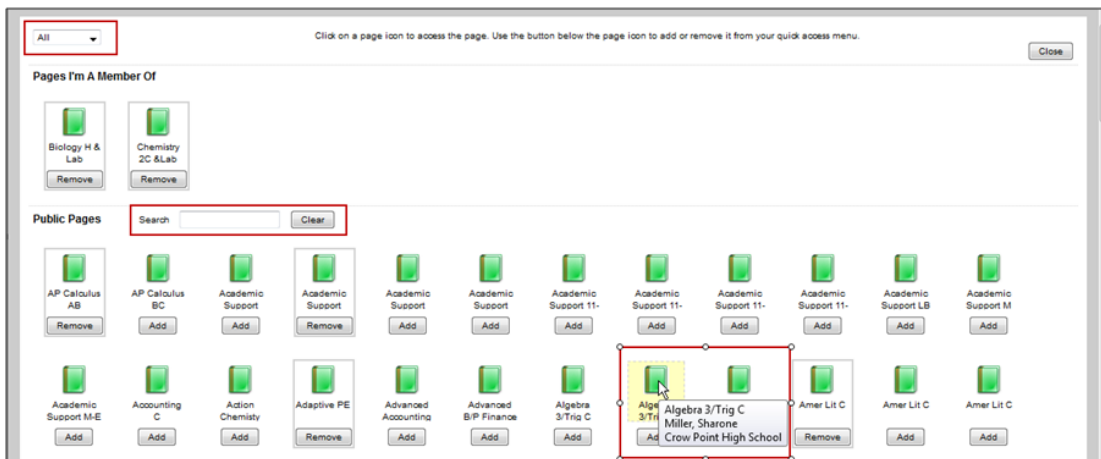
All

Click on a page icon to access the page. Use the button below the page icon to add or remove it from your quick access menu.

Close

Pages I'm A Member Of

Biology H & Lab
Remove

Chemistry 2C &Lab
Remove

Public Pages

Search
Clear

AP Calculus AB
Remove

AP Calculus BC
Add

Academic Support
Add

Academic Support
Remove

Academic Support
Add

Academic Support
Add

Academic Support 11-
Add

Academic Support 11-
Add

Academic Support 11-
Add

Academic Support 11-
Add

Academic Support LB
Add

Academic Support M
Add

Academic Support M-E
Add

Accounting C
Add

Action Chemisty
Add

Adaptive PE
Remove

Advanced Accounting
Add

Advanced B/P Finance
Add

Algebra 3/Trig C
Add

Alge 3/Tri
Add

Algebra 3/Trig C
Miller, Sharone
Crow Point High School

Amer Lit C
Remove

Amer Lit C
Add

Amer Lit C
Add